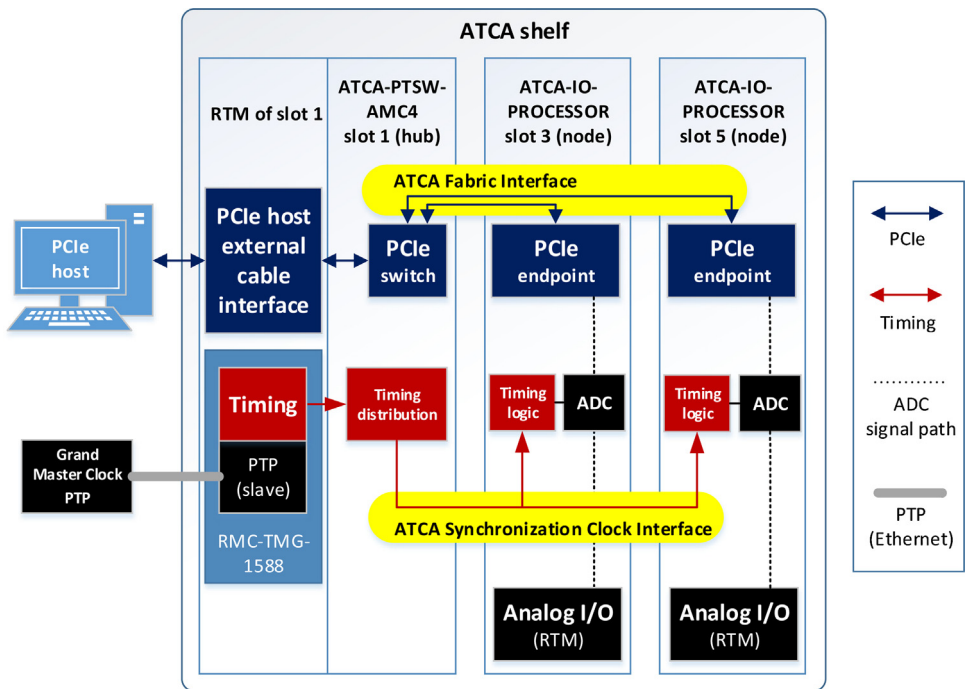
ATCA shelf

RTM of slot 1

ATCA-PTSW-AMC4 slot 1 (hub)

ATCA-IO-PROCESSOR slot 3 (node)

ATCA-IO-PROCESSOR slot 5 (node)

ATCA Fabric Interface

PCIe host

PCIe host external cable interface

PCIe switch

PCIe endpoint

PCIe endpoint

Timing

PTP (slave)

RMC-TMG-1588

Timing distribution

Timing logic

ADC

Timing logic

ADC

Grand Master Clock PTP

ATCA Synchronization Clock Interface

Analog I/O (RTM)

Analog I/O (RTM)

PCIe

Timing

ADC signal path

PTP (Ethernet)